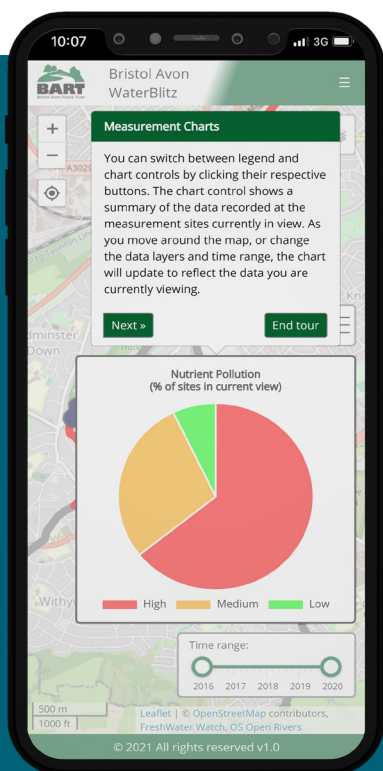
10:07

3G

BART

Bristol Avon WaterBlitz

+

−

A3029

Measurement Charts

You can switch between legend and chart controls by clicking their respective buttons. The chart control shows a summary of the data recorded at the measurement sites currently in view. As you move around the map, or change the data layers and time range, the chart will update to reflect the data you are currently viewing.

Next »

End tour

dminster Down

Kn

Nutrient Pollution
(% of sites in current view)

High Medium Low

Withy

Time range:

2016 2017 2018 2019 2020

500 m
1000 ft

Leaflet | © OpenStreetMap contributors, FreshWater Watch, OS Open Rivers

© 2021 All rights reserved v1.0